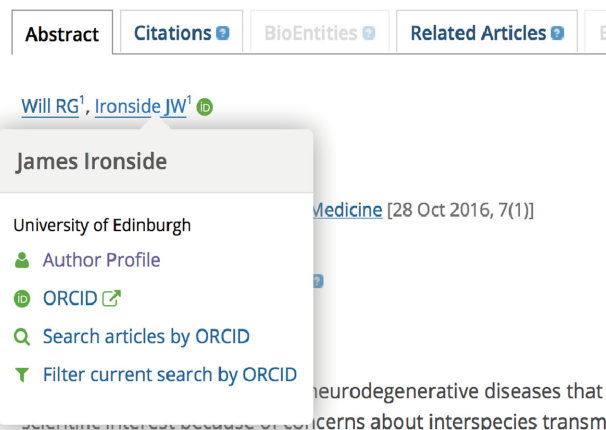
Abstract | Citations | BioEntities | Related Articles | E

Will RG$^1$, Ironside JW$^1$

James Ironside

University of Edinburgh

Author Profile

ORCID

Search articles by ORCID

Filter current search by ORCID

Medicine [28 Oct 2016, 7(1)]

neurodegenerative diseases that

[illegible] concerns about interspecies transm